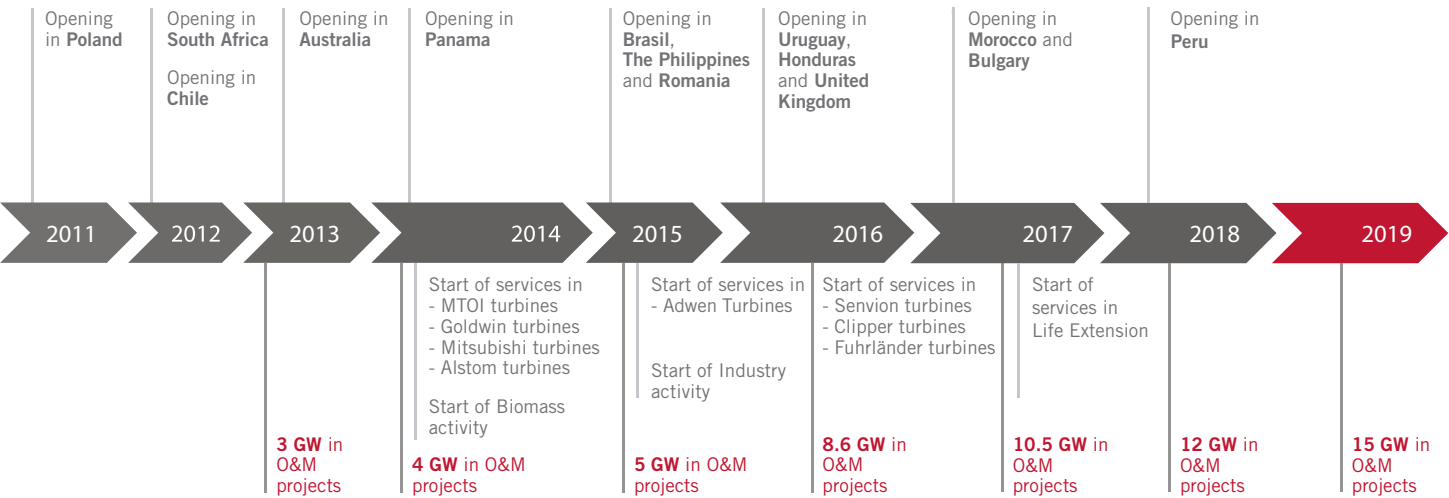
Opening in Poland

Opening in South Africa

Opening in Chile

Opening in Australia

Opening in Panama

Opening in Brasil, The Philippines and Romania

Opening in Uruguay, Honduras and United Kingdom

Opening in Morocco and Bulgary

Opening in Peru

2011 2012 2013 2014 2015 2016 2017 2018 2019

3 GW in O&M projects

Start of services in
- MTOI turbines
- Goldwin turbines
- Mitsubishi turbines
- Alstom turbines

Start of Biomass activity

4 GW in O&M projects

Start of services in
- Adwen Turbines

Start of Industry activity

5 GW in O&M projects

Start of services in
- Senvion turbines
- Clipper turbines
- Fuhrländer turbines

8.6 GW in O&M projects

Start of services in Life Extension

10.5 GW in O&M projects

12 GW in O&M projects

15 GW in O&M projects